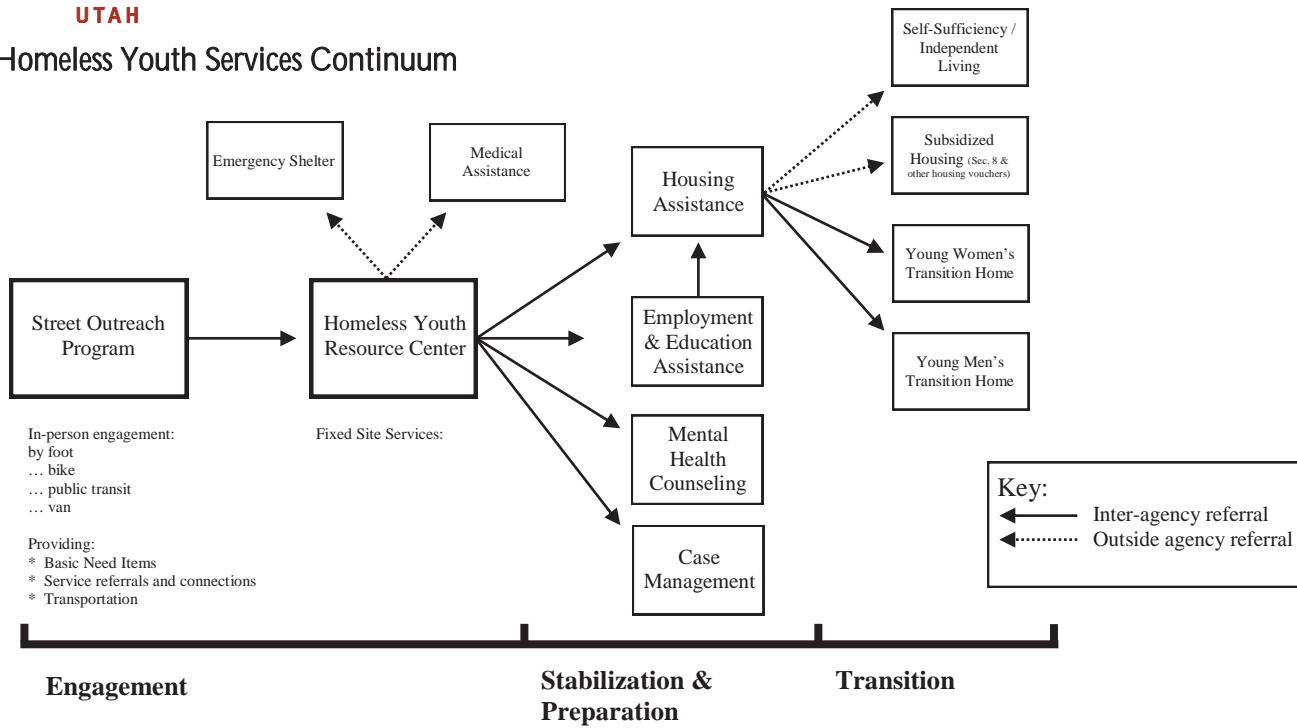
UTAH

Homeless Youth Services Continuum

Self-Sufficiency / Independent Living

Emergency Shelter

Medical Assistance

Housing Assistance

Subsidized Housing (Sec. 8 & other housing vouchers)

Young Women's Transition Home

Street Outreach Program

Homeless Youth Resource Center

Employment & Education Assistance

Young Men's Transition Home

In-person engagement:
by foot
… bike
… public transit
… van

Fixed Site Services:

Mental Health Counseling

Key:
Inter-agency referral
Outside agency referral

Providing:
* Basic Need Items
* Service referrals and connections
* Transportation

Case Management

Engagement

Stabilization & Preparation

Transition